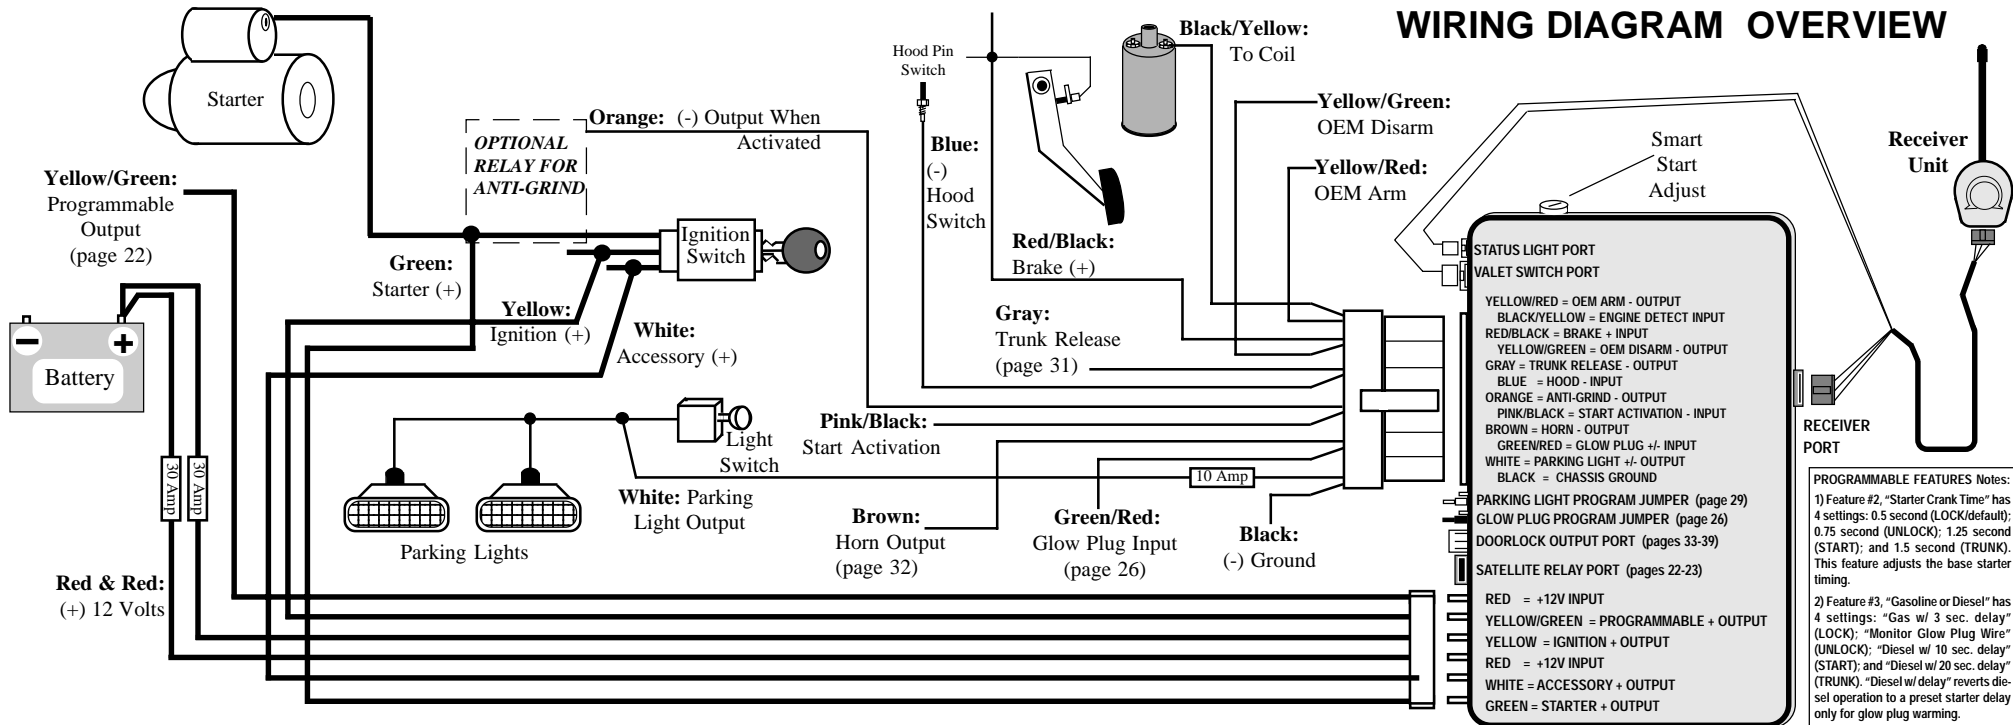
WIRING DIAGRAM OVERVIEW

Starter

OPTIONAL RELAY FOR ANTI-GRIND

Orange: (-) Output When Activated

Hood Pin Switch

Black/Yellow: To Coil

Yellow/Green: OEM Disarm

Yellow/Red: OEM Arm

Smart Start Adjust

Receiver Unit

Yellow/Green: Programmable Output (page 22)

Green: Starter (+)

Ignition Switch

Blue: (-) Hood Switch

Red/Black: Brake (+)

STATUS LIGHT PORT
VALET SWITCH PORT

YELLOW/RED = OEM ARM - OUTPUT
BLACK/YELLOW = ENGINE DETECT INPUT
RED/BLACK = BRAKE + INPUT
YELLOW/GREEN = OEM DISARM - OUTPUT
GRAY = TRUNK RELEASE - OUTPUT
BLUE = HOOD - INPUT
ORANGE = ANTI-GRIND - OUTPUT
PINK/BLACK = START ACTIVATION - INPUT
BROWN = HORN - OUTPUT
GREEN/RED = GLOW PLUG +/- INPUT
WHITE = PARKING LIGHT +/- OUTPUT
BLACK = CHASSIS GROUND

Battery

Yellow: Ignition (+)

White: Accessory (+)

Gray: Trunk Release (page 31)

RECEIVER PORT

Light Switch

Pink/Black: Start Activation

10 Amp

30 Amp
30 Amp

White: Parking Light Output

Parking Lights

Brown: Horn Output (page 32)

Green/Red: Glow Plug Input (page 26)

Black: (-) Ground

PARKING LIGHT PROGRAM JUMPER (page 29)
GLOW PLUG PROGRAM JUMPER (page 26)
DOORLOCK OUTPUT PORT (pages 33-39)
SATELLITE RELAY PORT (pages 22-23)

PROGRAMMABLE FEATURES Notes:
1) Feature #2, "Starter Crank Time" has 4 settings: 0.5 second (LOCK/default); 0.75 second (UNLOCK); 1.25 second (START); and 1.5 second (TRUNK). This feature adjusts the base starter timing.
2) Feature #3, "Gasoline or Diesel" has 4 settings: "Gas w/ 3 sec. delay" (LOCK); "Monitor Glow Plug Wire" (UNLOCK); "Diesel w/ 10 sec. delay" (START); and "Diesel w/ 20 sec. delay" (TRUNK). "Diesel w/ delay" reverts diesel operation to a preset starter delay only for glow plug warming.

Red & Red: (+) 12 Volts

RED = +12V INPUT
YELLOW/GREEN = PROGRAMMABLE + OUTPUT
YELLOW = IGNITION + OUTPUT
RED = +12V INPUT
WHITE = ACCESSORY + OUTPUT
GREEN = STARTER + OUTPUT